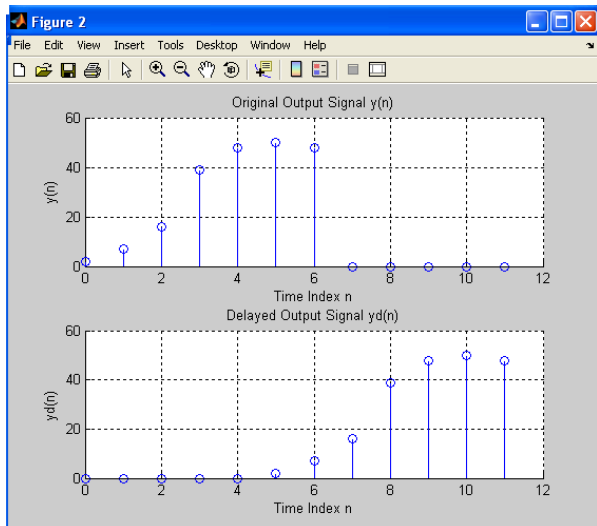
Figure 2

File Edit View Insert Tools Desktop Window Help

Original Output Signal y(n)

60
40
20
0

y(n)

0 2 4 6 8 10 12

Time Index n

Delayed Output Signal yd(n)

60
40
20
0

yd(n)

0 2 4 6 8 10 12

Time Index n